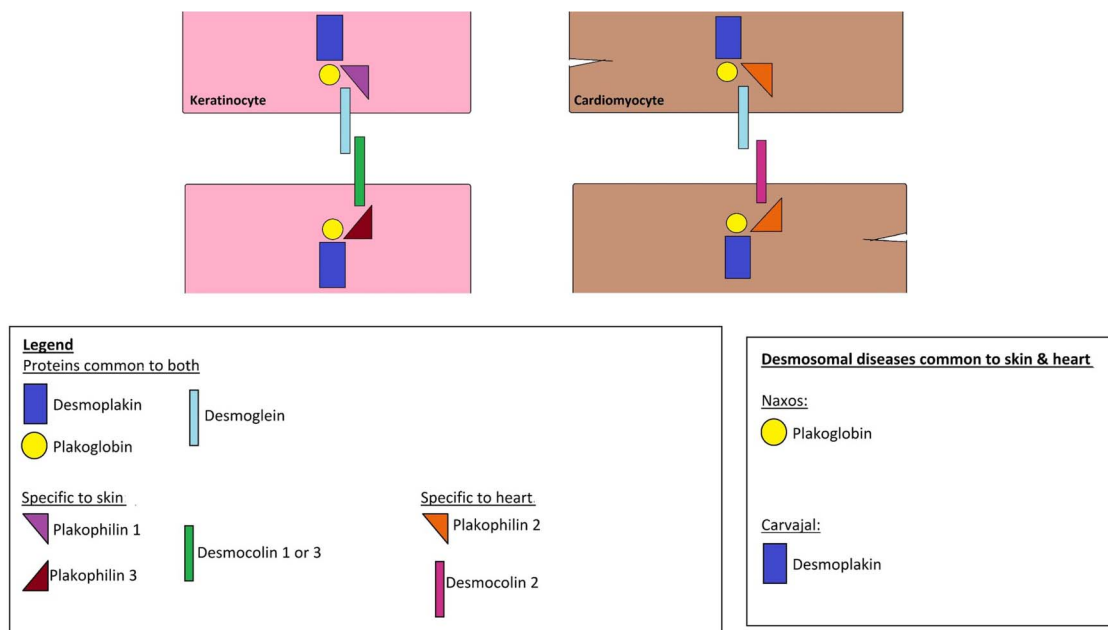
Keratinocyte

Cardiomyocyte

Legend
Proteins common to both

Desmoplakin

Plakoglobin

Desmoglein

Specific to skin

Plakophilin 1

Plakophilin 3

Desmocolin 1 or 3

Specific to heart

Plakophilin 2

Desmocolin 2

Desmosomal diseases common to skin & heart

Naxos:

Plakoglobin

Carvajal:

Desmoplakin